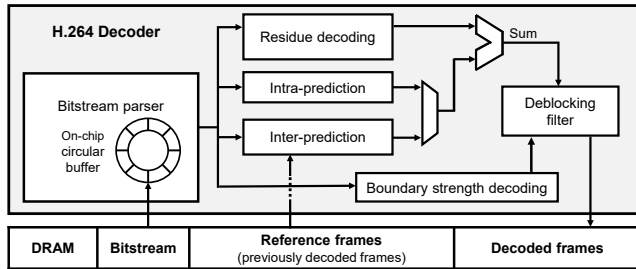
H.264 Decoder

Residue decoding

Sum

Intra-prediction

Bitstream parser

On-chip circular buffer

Inter-prediction

Deblocking filter

Boundary strength decoding

| DRAM | Bitstream | Reference frames (previously decoded frames) | Decoded frames |
|---|---|---|---|